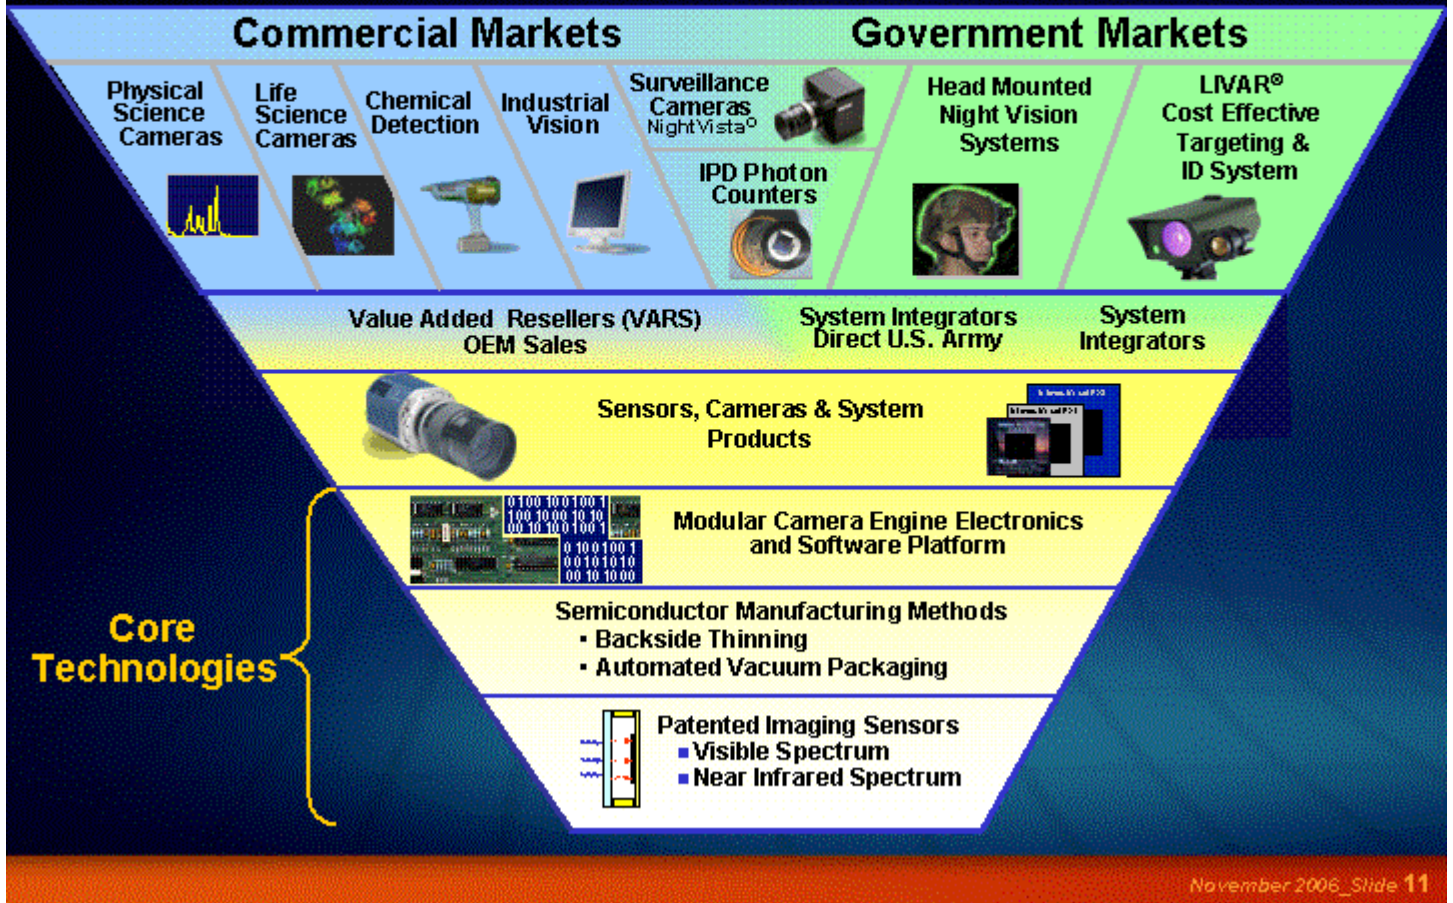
Commercial Markets

Government Markets

Physical Science Cameras

Life Science Cameras

Chemical Detection

Industrial Vision

Surveillance Cameras NightVista©

IPD Photon Counters

Head Mounted Night Vision Systems

LIVAR® Cost Effective Targeting & ID System

Value Added Resellers (VARS) OEM Sales

System Integrators Direct U.S. Army

System Integrators

Sensors, Cameras & System Products

0100100100 1
100 1000 10 10
00 10 100 100 1
0 100 100 1
00101010
00 10 1000

Modular Camera Engine Electronics and Software Platform

Semiconductor Manufacturing Methods
▪ Backside Thinning
▪ Automated Vacuum Packaging

Core Technologies

Patented Imaging Sensors
▪ Visible Spectrum
▪ Near Infrared Spectrum

November 2006_Slide 11